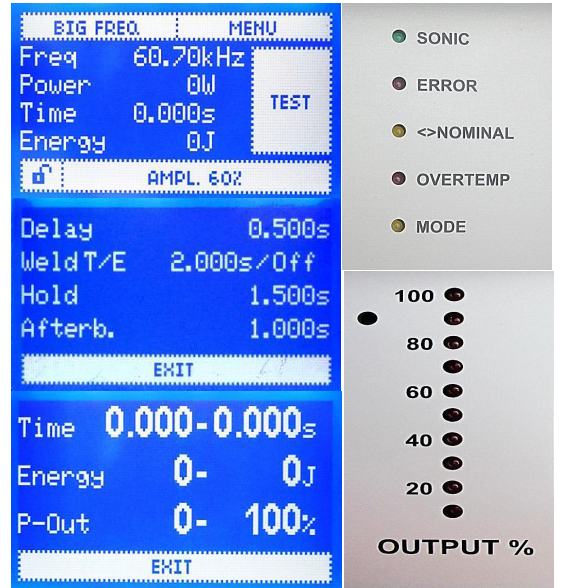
BIG FREQ. | MENU

| | |
|---|---|
| Freq | 60.70kHz |
| Power | 0W |
| Time | 0.000s |
| Energy | 0J |

TEST

AMPL. 60%

| | |
|---|---|
| Delay | 0.500s |
| Weld T/E | 2.000s/Off |
| Hold | 1.500s |
| Afterb. | 1.000s |

EXIT

| | |
|---|---|
| Time | 0.000-0.000s |
| Energy | 0- 0J |
| P-Out | 0- 100% |

EXIT

SONIC
ERROR
<>NOMINAL
OVERTEMP
MODE

100
80
60
40
20
OUTPUT %